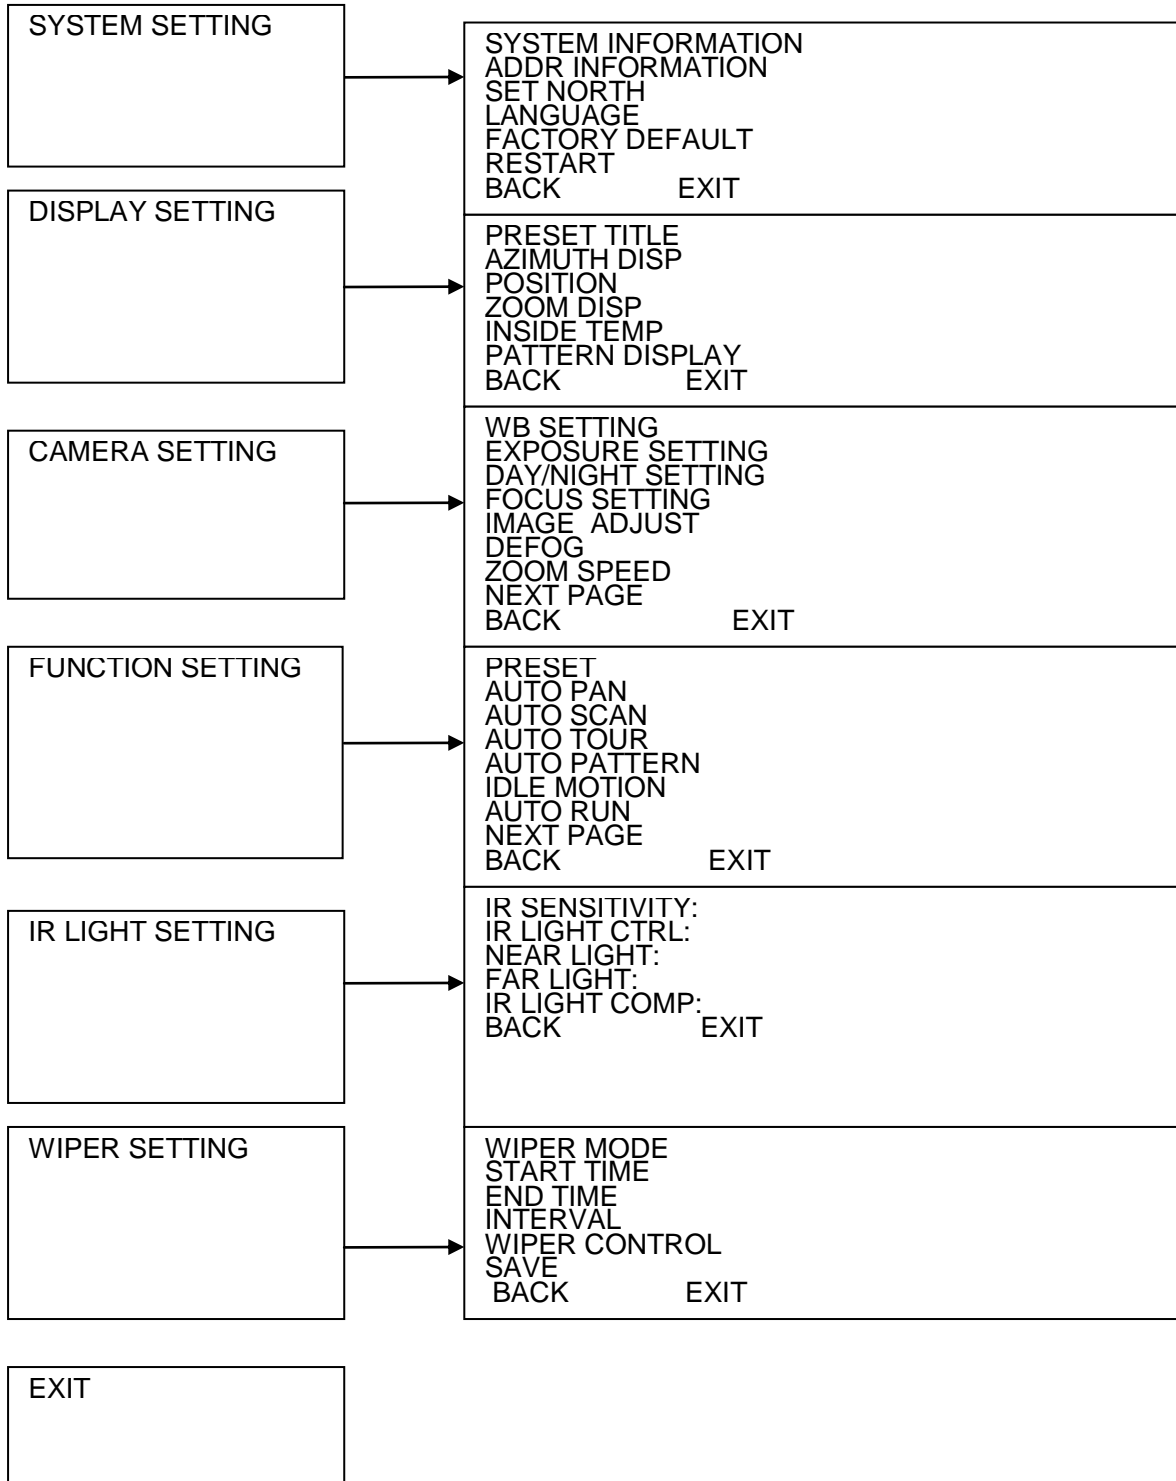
SYSTEM SETTING

SYSTEM INFORMATION
ADDR INFORMATION
SET NORTH
LANGUAGE
FACTORY DEFAULT
RESTART
BACK EXIT

DISPLAY SETTING

PRESET TITLE
AZIMUTH DISP
POSITION
ZOOM DISP
INSIDE TEMP
PATTERN DISPLAY
BACK EXIT

CAMERA SETTING

WB SETTING
EXPOSURE SETTING
DAY/NIGHT SETTING
FOCUS SETTING
IMAGE ADJUST
DEFOG
ZOOM SPEED
NEXT PAGE
BACK EXIT

FUNCTION SETTING

PRESET
AUTO PAN
AUTO SCAN
AUTO TOUR
AUTO PATTERN
IDLE MOTION
AUTO RUN
NEXT PAGE
BACK EXIT

IR LIGHT SETTING

IR SENSITIVITY:
IR LIGHT CTRL:
NEAR LIGHT:
FAR LIGHT:
IR LIGHT COMP:
BACK EXIT

WIPER SETTING

WIPER MODE
START TIME
END TIME
INTERVAL
WIPER CONTROL
SAVE
BACK EXIT

EXIT